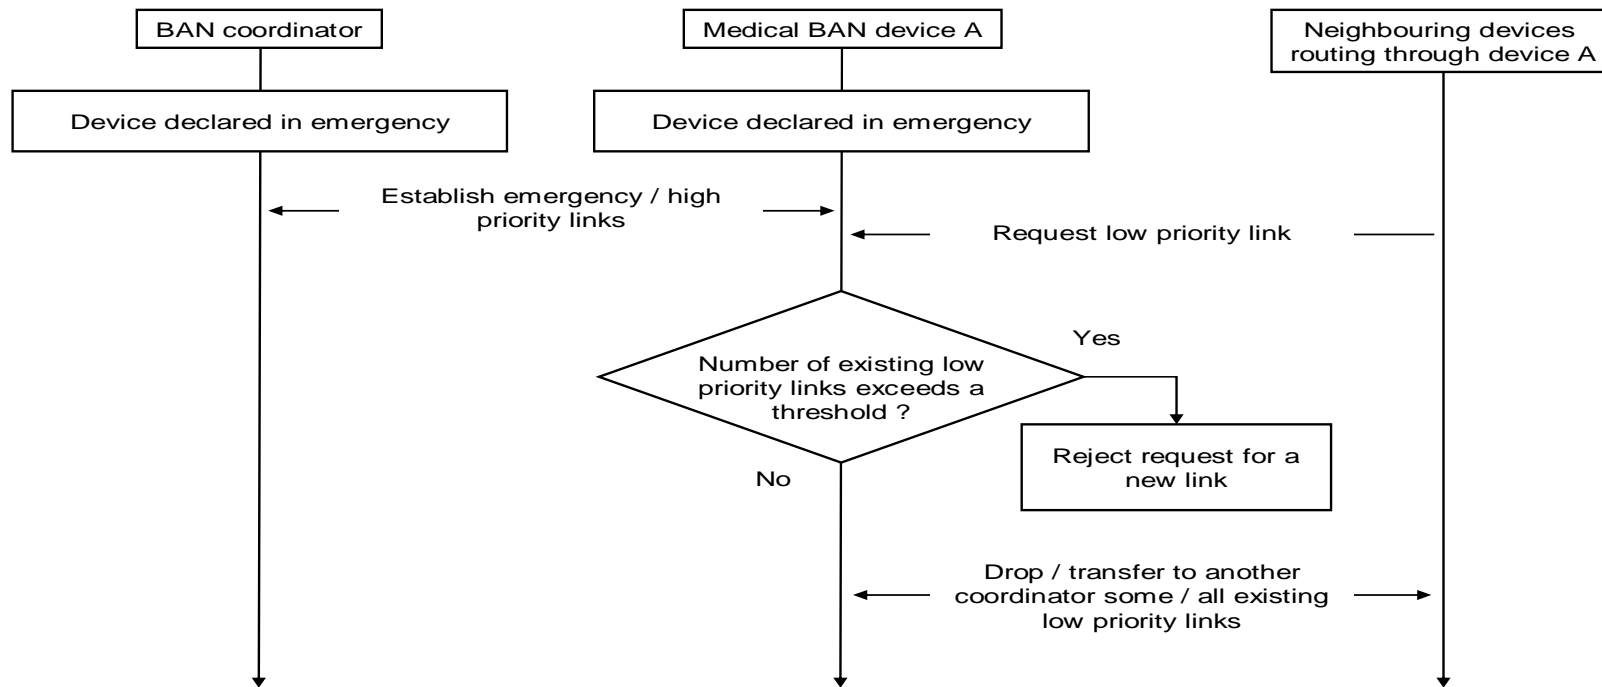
BAN coordinator

Medical BAN device A

Neighbouring devices routing through device A

Device declared in emergency

Device declared in emergency

Establish emergency / high priority links

Request low priority link

Number of existing low priority links exceeds a threshold ?

Yes

Reject request for a new link

No

Drop / transfer to another coordinator some / all existing low priority links